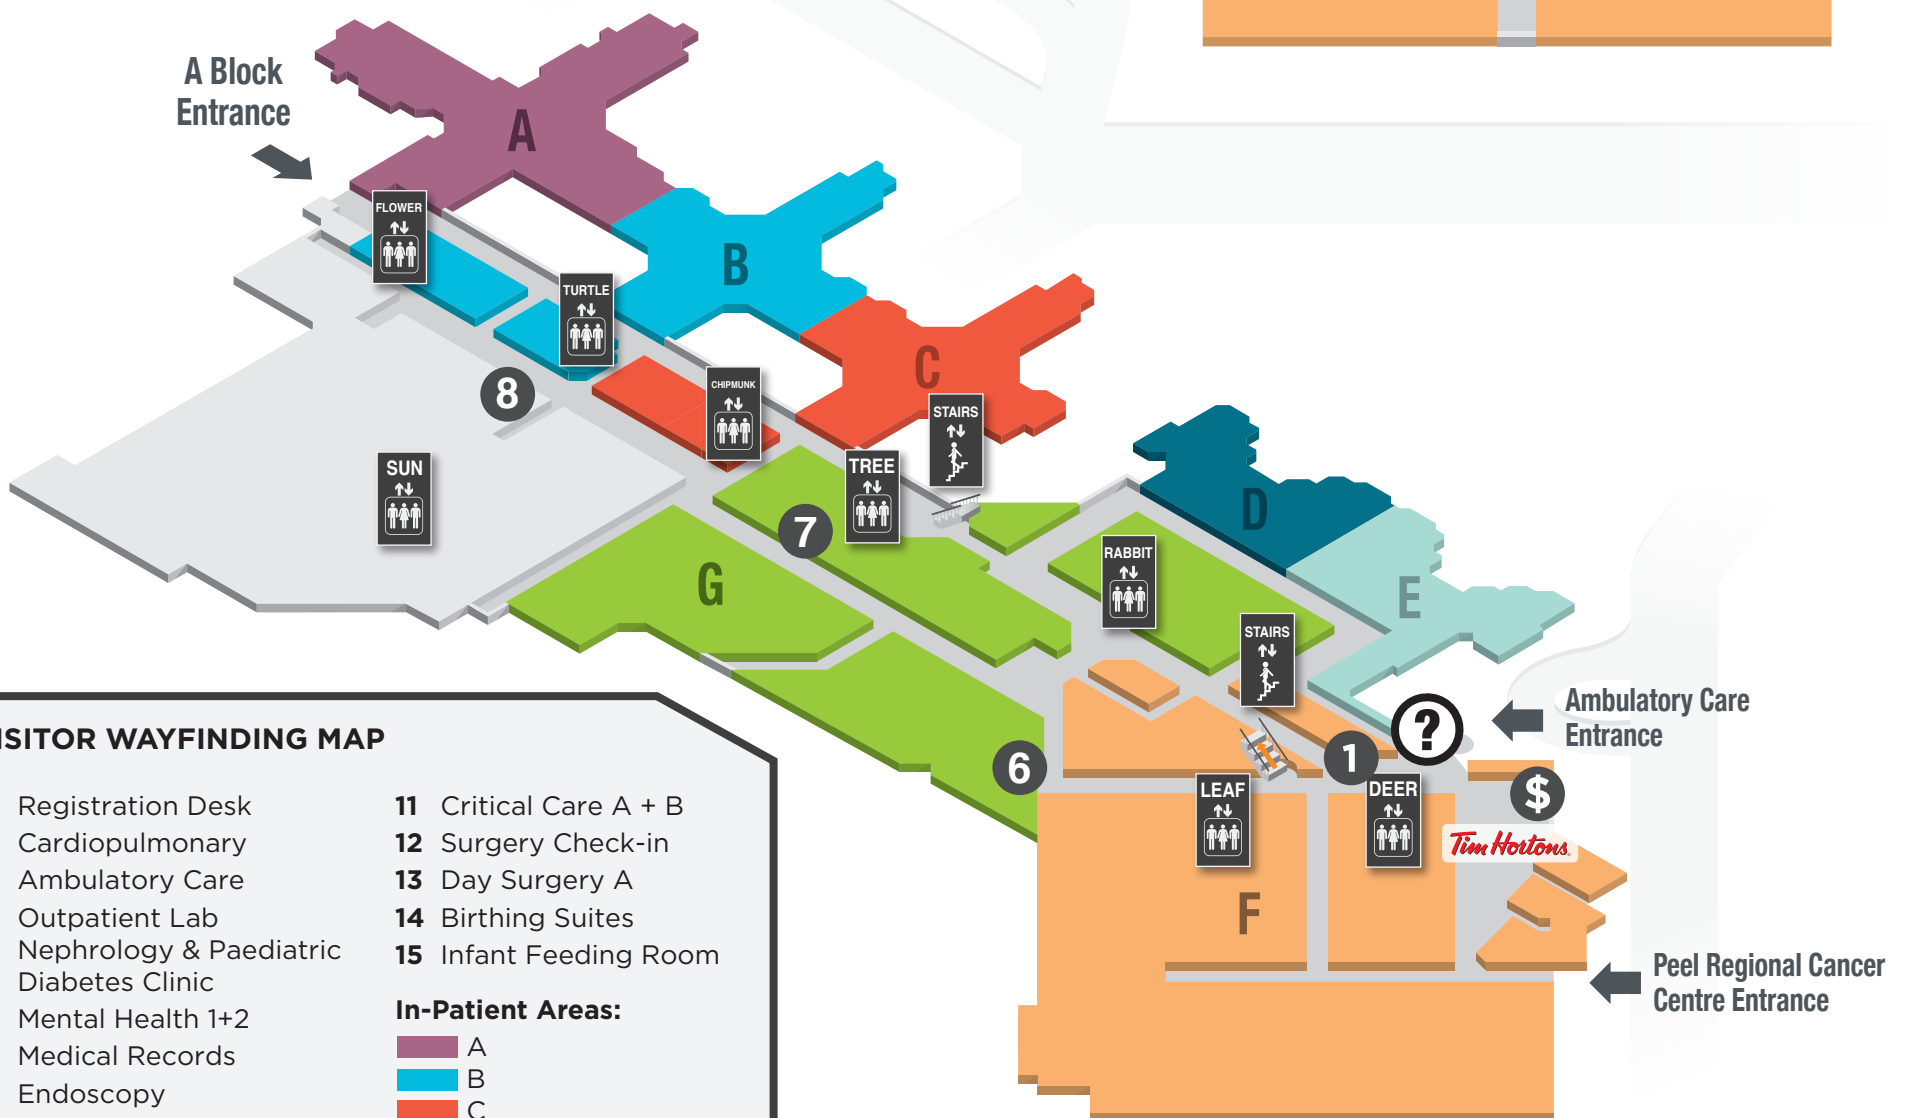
A Block Entrance

A

B

C

D

E

F

G

FLOWER

TURTLE

CHIPMUNK

STAIRS

TREE

SUN

RABBIT

STAIRS

LEAF

DEER

8

7

6

1

?

$

Tim Hortons

Ambulatory Care Entrance

Peel Regional Cancer Centre Entrance

ISITOR WAYFINDING MAP

Registration Desk
Cardiopulmonary
Ambulatory Care
Outpatient Lab
Nephrology & Paediatric Diabetes Clinic
Mental Health 1+2
Medical Records
Endoscopy

11 Critical Care A + B
12 Surgery Check-in
13 Day Surgery A
14 Birthing Suites
15 Infant Feeding Room

In-Patient Areas:
A
B
C